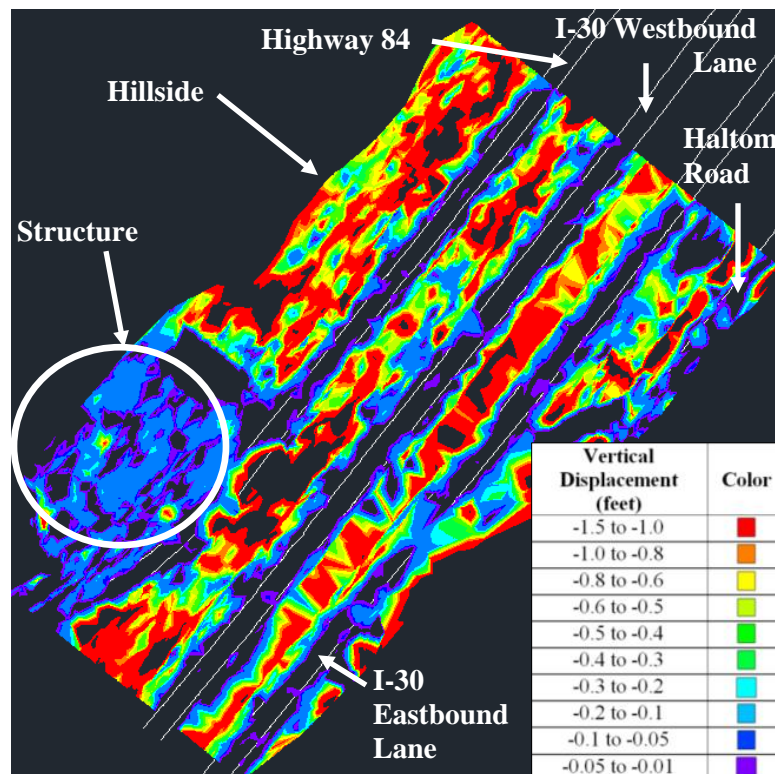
Highway 84

I-30 Westbound Lane

Hillside

Haltom Road

Structure

I-30 Eastbound Lane

| Vertical Displacement (feet) | Color |
|---|---|
| -1.5 to -1.0 | |
| -1.0 to -0.8 | |
| -0.8 to -0.6 | |
| -0.6 to -0.5 | |
| -0.5 to -0.4 | |
| -0.4 to -0.3 | |
| -0.3 to -0.2 | |
| -0.2 to -0.1 | |
| -0.1 to -0.05 | |
| -0.05 to -0.01 | |